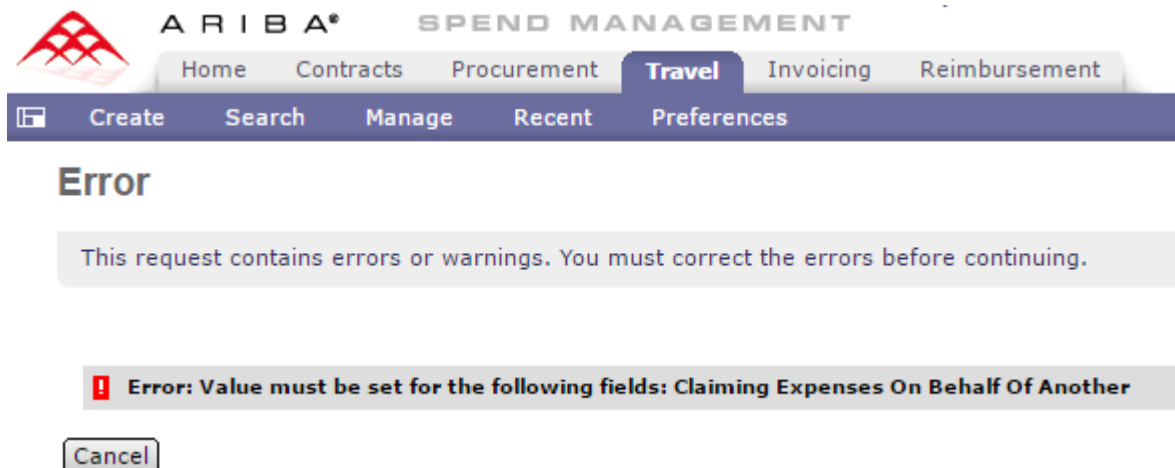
ARIBA®
SPEND MANAGEMENT

Home | Contracts | Procurement | Travel | Invoicing | Reimbursement

Create | Search | Manage | Recent | Preferences

Error

This request contains errors or warnings. You must correct the errors before continuing.

! Error: Value must be set for the following fields: Claiming Expenses On Behalf Of Another

Cancel